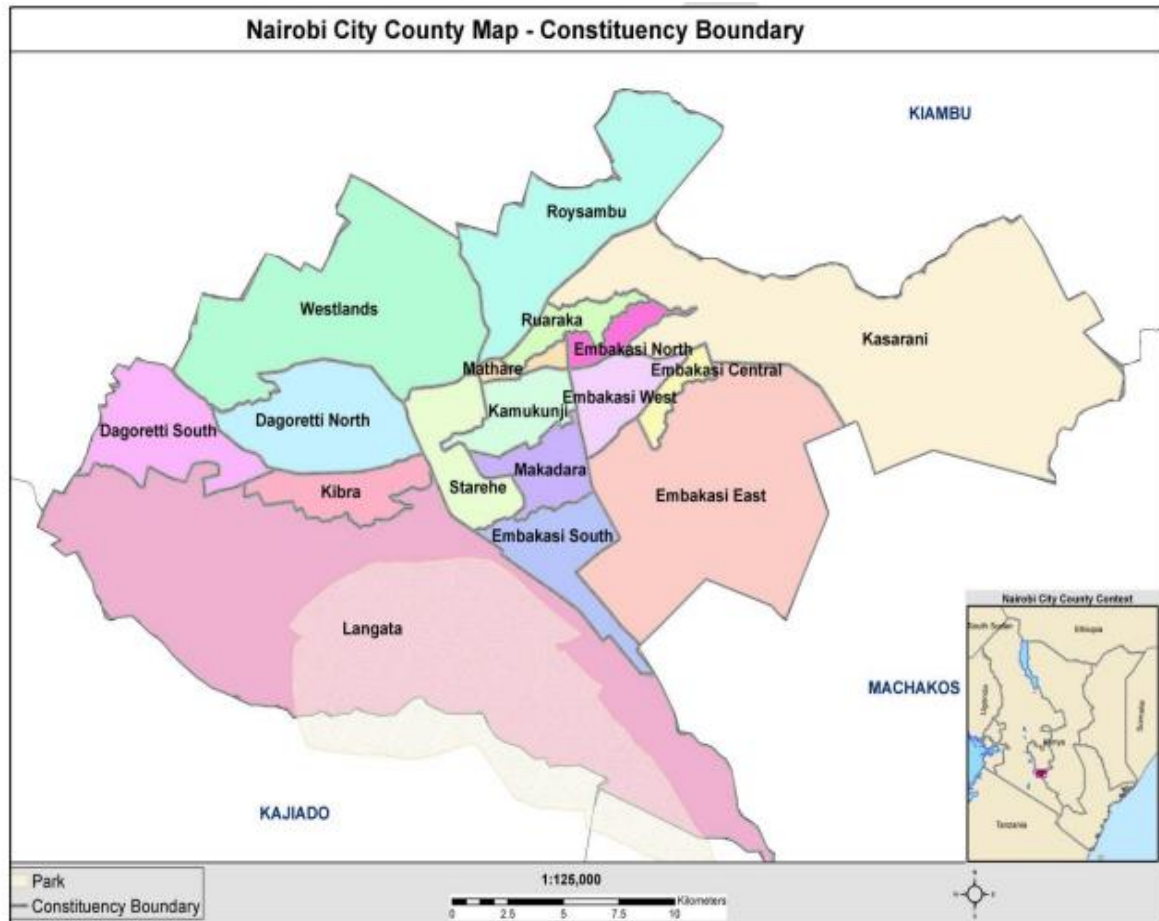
Nairobi City County Map - Constituency Boundary

KIAMBU

Roysambu

Westlands

Ruaraka

Embakasi North

Kasarani

Mathare

Embakasi Central

Embakasi West

Kamukunji

Dagoretti North

Dagoretti South

Makadara

Kibra

Starehe

Embakasi East

Embakasi South

Langata

MACHAKOS

KAJIADO

Nairobi City County Context

South Sudan

Ethiopia

Uganda

Somalia

Kenya

Tanzania

Park

Constituency Boundary

1:125,000

0 2.5 5 7.5 10 Kilometers